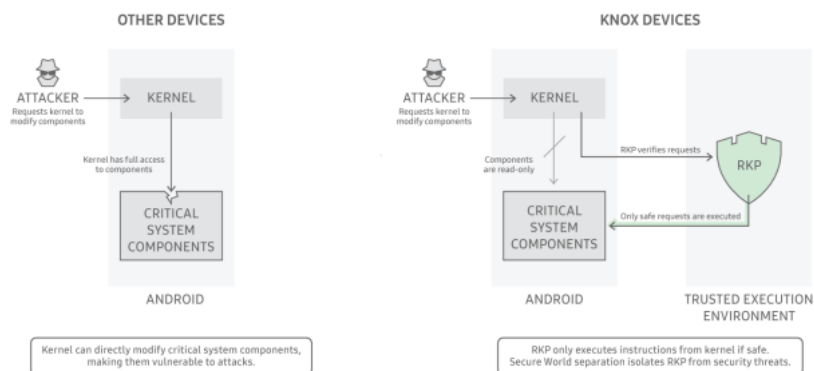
OTHER DEVICES

ATTACKER
Requests kernel to modify components

KERNEL

Kernel has full access to components

CRITICAL SYSTEM COMPONENTS

ANDROID

Kernel can directly modify critical system components, making them vulnerable to attacks.

KNOX DEVICES

ATTACKER
Requests kernel to modify components

KERNEL

Components are read-only

RKP verifies requests

RKP

Only safe requests are executed

CRITICAL SYSTEM COMPONENTS

ANDROID

TRUSTED EXECUTION ENVIRONMENT

RKP only executes instructions from kernel if safe. Secure World separation isolates RKP from security threats.